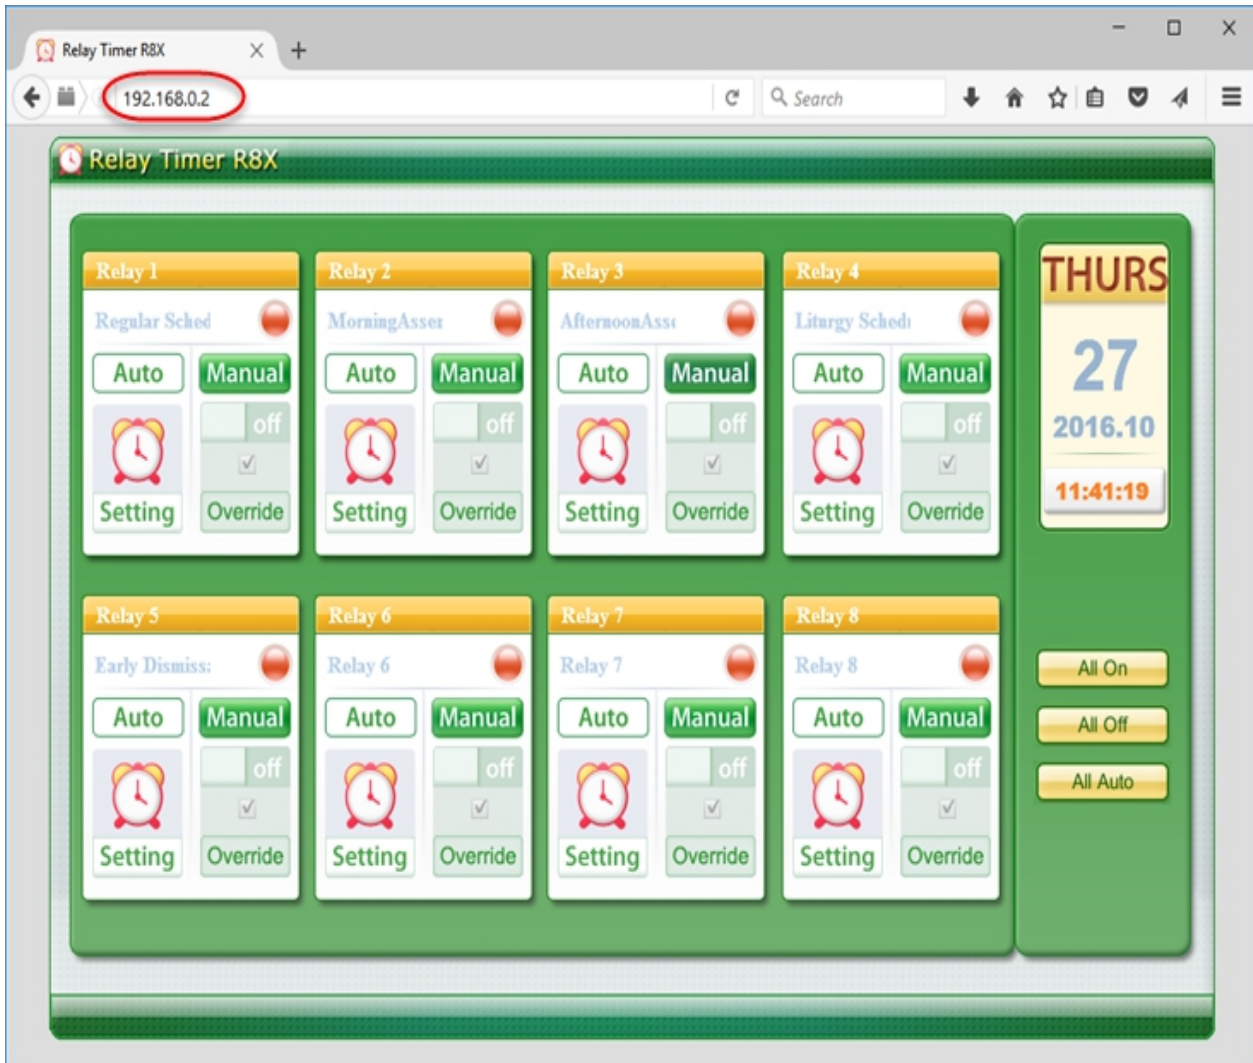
Relay Timer R8X

192.168.0.2

Search

Relay Timer R8X

Relay 1
Regular Sched
Auto
Manual
off
Setting
Override

Relay 2
MorningAsser
Auto
Manual
off
Setting
Override

Relay 3
AfternoonAss
Auto
Manual
off
Setting
Override

Relay 4
Liturgy Sched
Auto
Manual
off
Setting
Override

THURS
27
2016.10
11:41:19

Relay 5
Early Dismiss
Auto
Manual
off
Setting
Override

Relay 6
Relay 6
Auto
Manual
off
Setting
Override

Relay 7
Relay 7
Auto
Manual
off
Setting
Override

Relay 8
Relay 8
Auto
Manual
off
Setting
Override

All On
All Off
All Auto